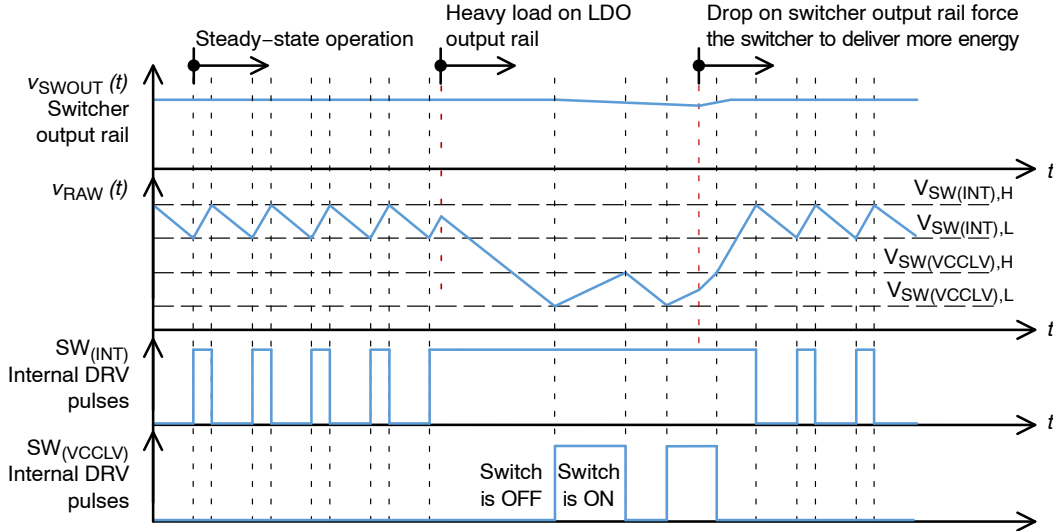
Steady−state operation

Heavy load on LDO output rail

Drop on switcher output rail force the switcher to deliver more energy

$v_{SWOUT}$ $(t)$ Switcher output rail

$t$

$v_{RAW}$ $(t)$

$V_{SW(INT),H}$

$V_{SW(INT),L}$

$V_{SW(VCCLV),H}$

$V_{SW(VCCLV),L}$

$t$

$SW_{(INT)}$ Internal DRV pulses

$t$

$SW_{(VCCLV)}$ Internal DRV pulses

Switch is OFF

Switch is ON

$t$